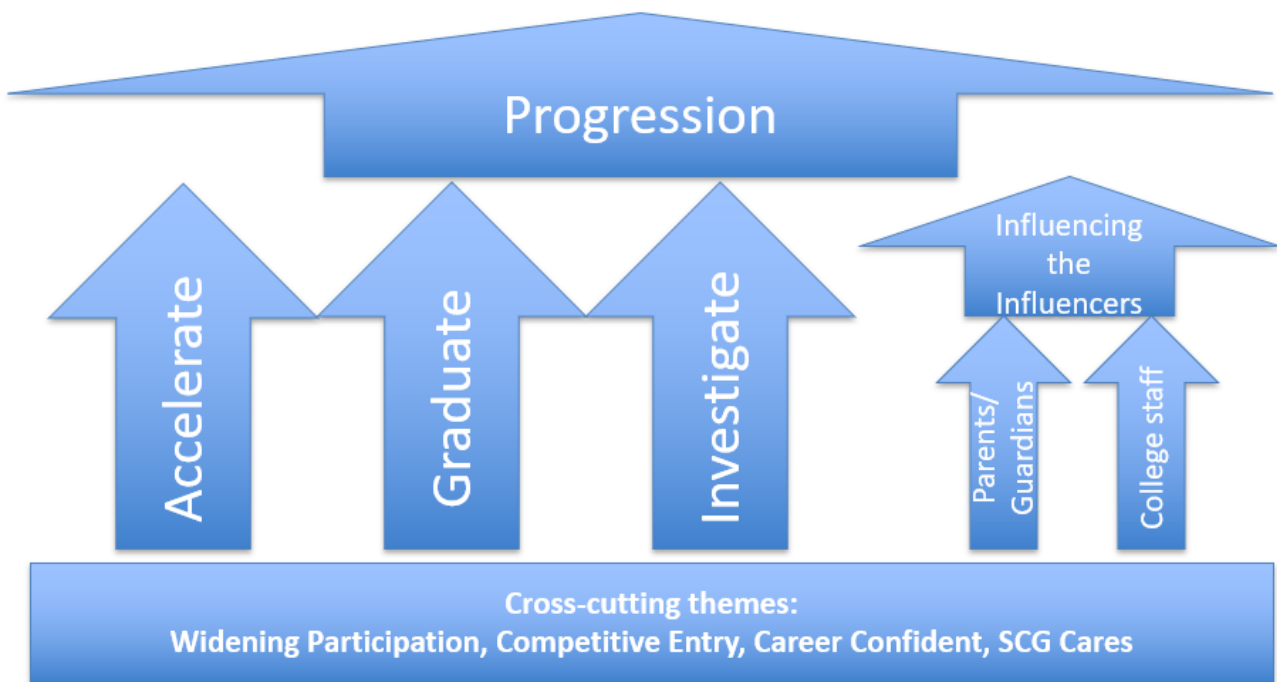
Progression

Accelerate

Graduate

Investigate

Influencing the Influencers

Parents/ Guardians

College staff

Cross-cutting themes:
Widening Participation, Competitive Entry, Career Confident, SCG Cares